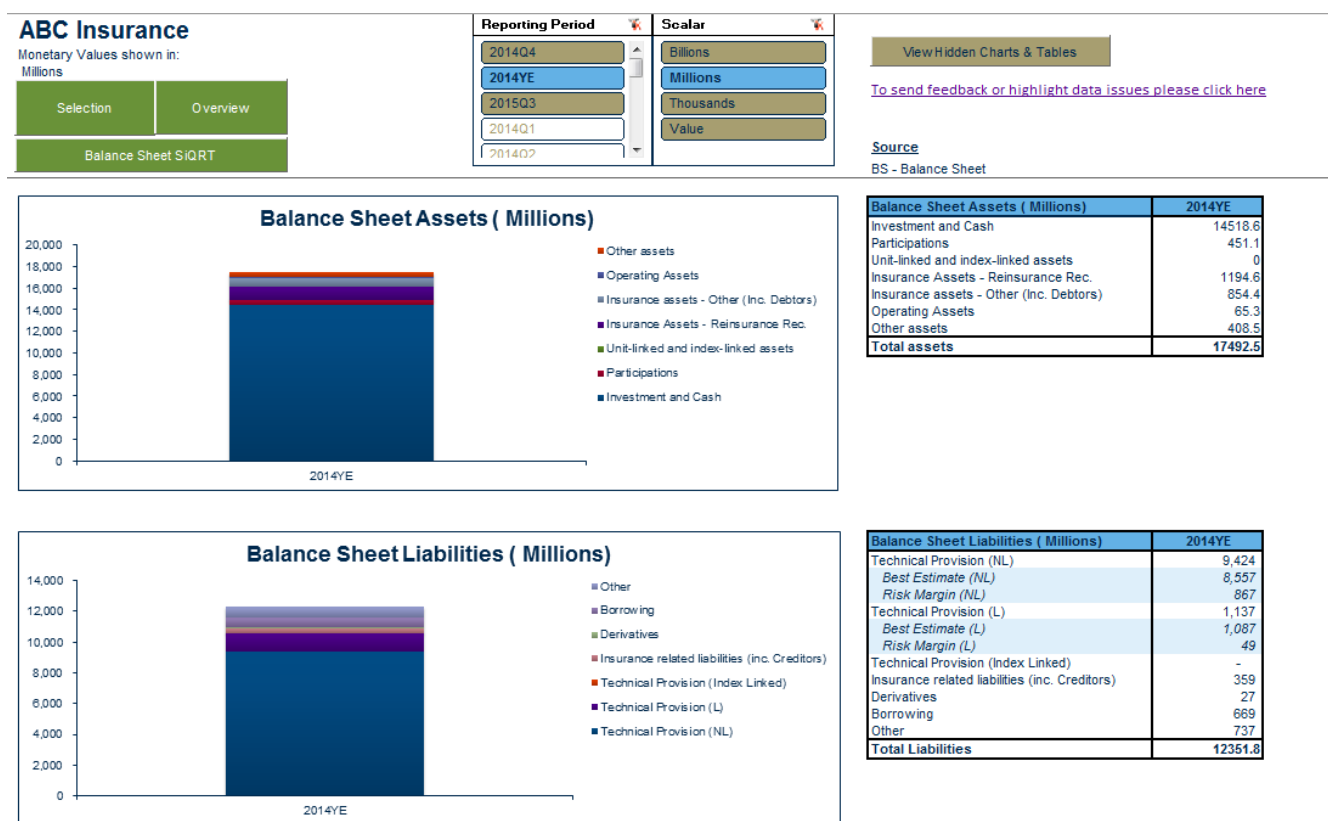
ABC Insurance
Monetary Values shown in:
Millions

Selection
Overview
Balance Sheet SiQRT

Reporting Period
2014Q4
2014YE
2015Q3
2014Q1
2014Q2

Scalar
Billions
Millions
Thousands
Value

View Hidden Charts & Tables

To send feedback or highlight data issues please click here

Source
BS - Balance Sheet

Balance Sheet Assets ( Millions)

20,000
18,000
16,000
14,000
12,000
10,000
8,000
6,000
4,000
2,000
0

2014YE

Other assets
Operating Assets
Insurance assets - Other (Inc. Debtors)
Insurance Assets - Reinsurance Rec.
Unit-linked and index-linked assets
Participations
Investment and Cash

| Balance Sheet Assets ( Millions) | 2014YE |
|---|---|
| Investment and Cash | 14518.6 |
| Participations | 451.1 |
| Unit-linked and index-linked assets | 0 |
| Insurance Assets - Reinsurance Rec. | 1194.6 |
| Insurance assets - Other (Inc. Debtors) | 854.4 |
| Operating Assets | 65.3 |
| Other assets | 408.5 |
| Total assets | 17492.5 |

Balance Sheet Liabilities ( Millions)

14,000
12,000
10,000
8,000
6,000
4,000
2,000
0

2014YE

Other
Borrowing
Derivatives
Insurance related liabilities (inc. Creditors)
Technical Provision (Index Linked)
Technical Provision (L)
Technical Provision (NL)

| Balance Sheet Liabilities ( Millions) | 2014YE |
|---|---|
| Technical Provision (NL) | 9,424 |
| Best Estimate (NL) | 8,557 |
| Risk Margin (NL) | 867 |
| Technical Provision (L) | 1,137 |
| Best Estimate (L) | 1,087 |
| Risk Margin (L) | 49 |
| Technical Provision (Index Linked) | - |
| Insurance related liabilities (inc. Creditors) | 359 |
| Derivatives | 27 |
| Borrowing | 669 |
| Other | 737 |
| Total Liabilities | 12351.8 |